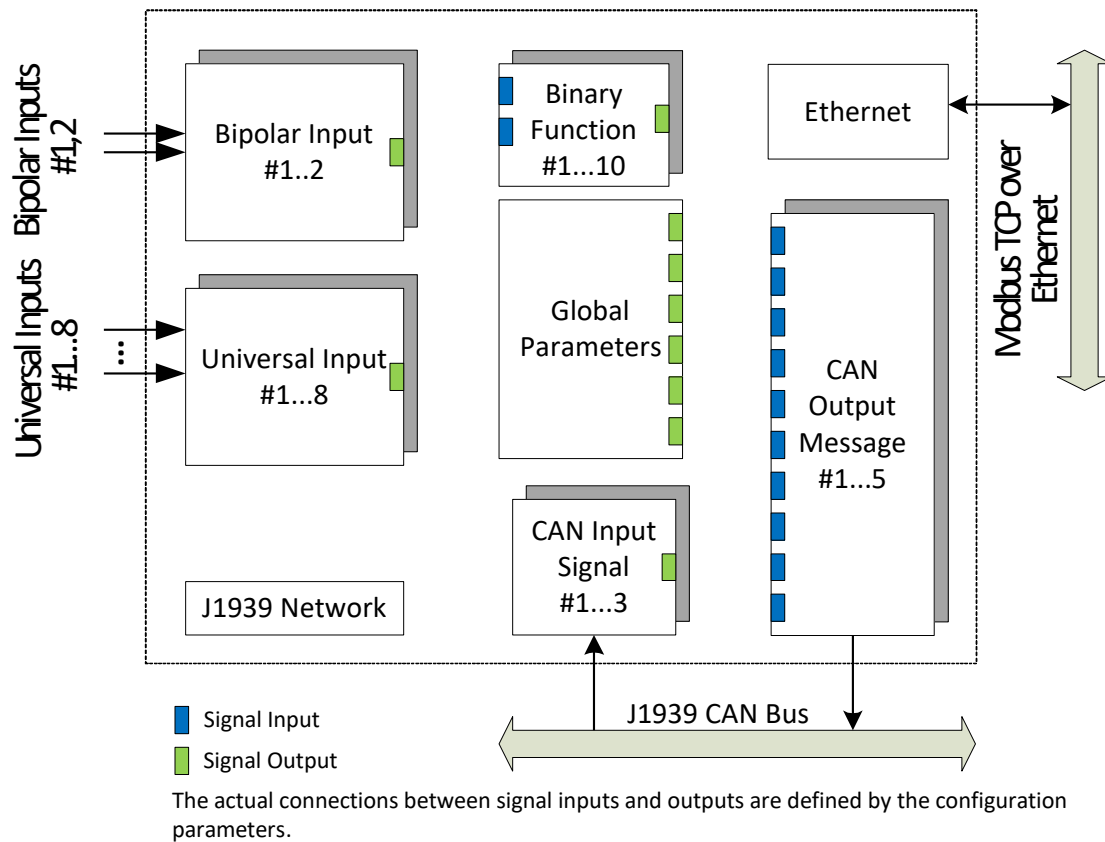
Bipolar Inputs #1,2

Universal Inputs #1...8

Bipolar Input #1..2

Universal Input #1...8

Binary Function #1...10

Global Parameters

CAN Input Signal #1...3

Ethernet

CAN Output Message #1...5

Modbus TCP over Ethernet

J1939 Network

J1939 CAN Bus

Signal Input

Signal Output

The actual connections between signal inputs and outputs are defined by the configuration parameters.